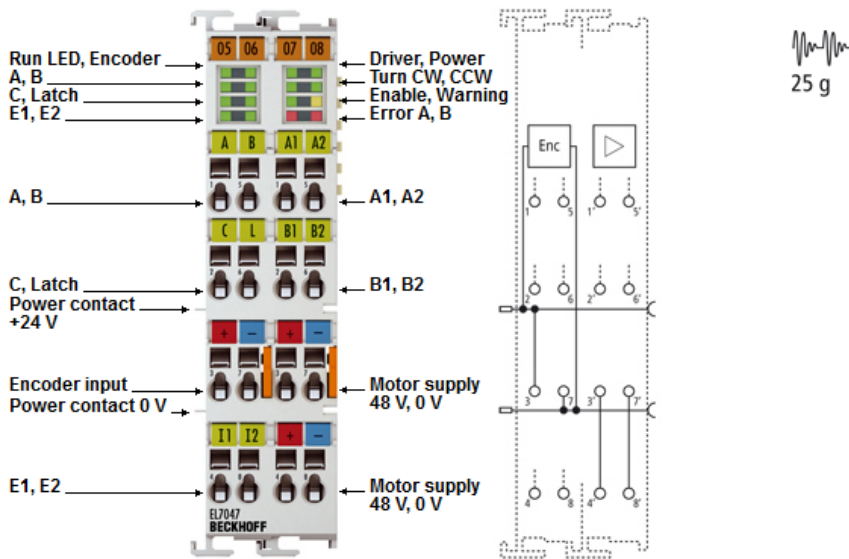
Run LED, Encoder
A, B
C, Latch
E1, E2

05 06 07 08

Driver, Power
Turn CW, CCW
Enable, Warning
Error A, B

A B A1 A2

A, B

A1, A2

C L B1 B2

C, Latch
Power contact
+24 V

B1, B2

+ − + −

Encoder input
Power contact 0 V

Motor supply
48 V, 0 V

I1 I2 + −

E1, E2

Motor supply
48 V, 0 V

EL7047
BECKHOFF

Enc

1 5 1' 5'
2 6 2' 6'
3 7 3' 7'
4 8 4' 8'

25 g